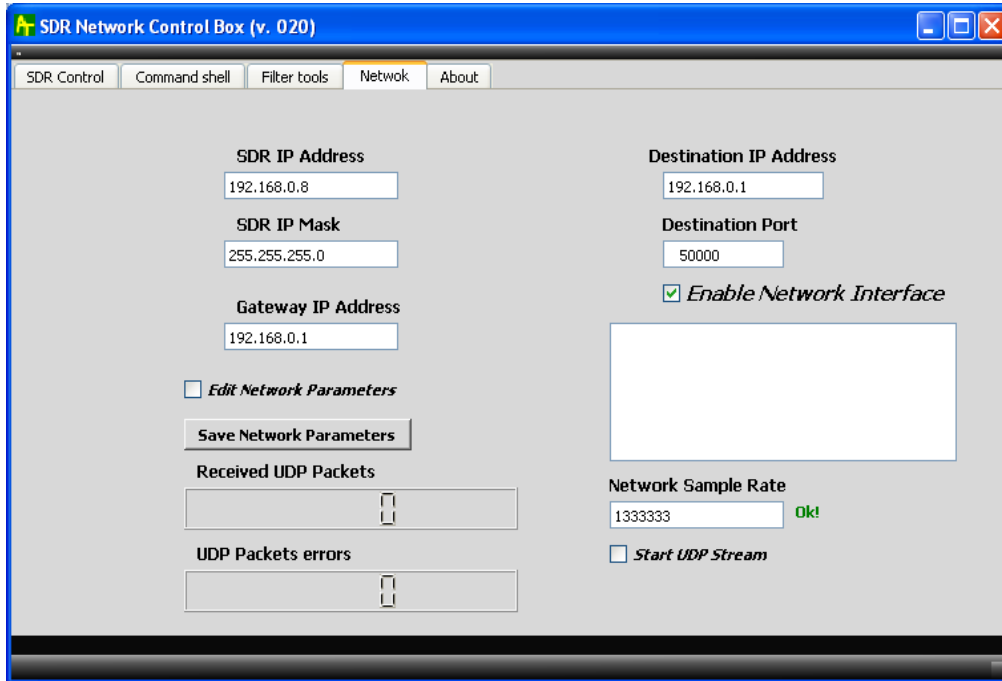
SDR Network Control Box (v. 020)

SDR Control | Command shell | Filter tools | Netwok | About

SDR IP Address
192.168.0.8
SDR IP Mask
255.255.255.0
Gateway IP Address
192.168.0.1

Edit Network Parameters

Save Network Parameters

Received UDP Packets
0

UDP Packets errors
0

Destination IP Address
192.168.0.1
Destination Port
50000

Enable Network Interface

Network Sample Rate
1333333
Ok!

Start UDP Stream